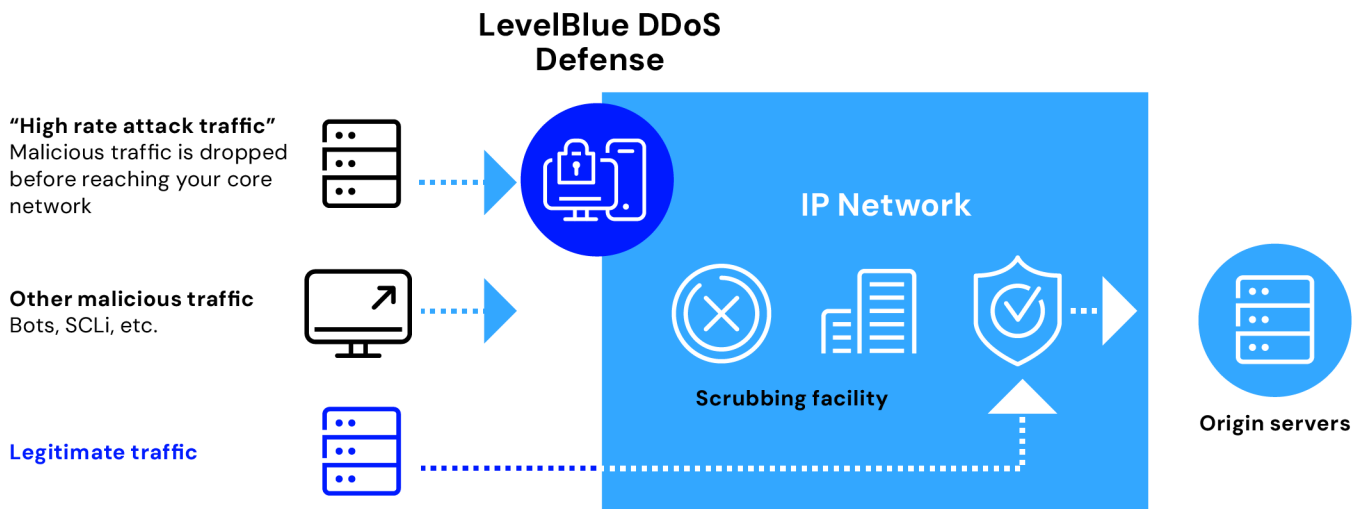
LevelBlue DDoS Defense

“High rate attack traffic”
Malicious traffic is dropped before reaching your core network

Other malicious traffic
Bots, SCLi, etc.

Legitimate traffic

IP Network

Scrubbing facility

Origin servers